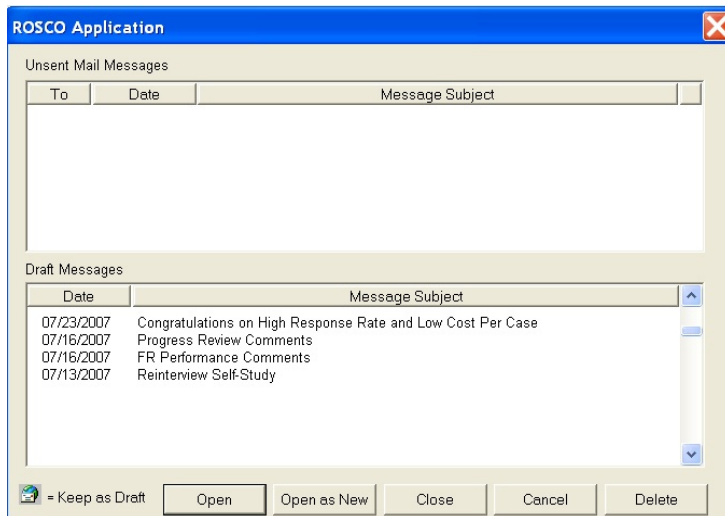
ROSCO Application

Unsent Mail Messages

| To | Date | Message Subject |
|---|---|---|

Draft Messages

| Date | Message Subject |
|---|---|
| 07/23/2007 | Congratulations on High Response Rate and Low Cost Per Case |
| 07/16/2007 | Progress Review Comments |
| 07/16/2007 | FR Performance Comments |
| 07/13/2007 | Reinterview Self-Study |

= Keep as Draft

Open

Open as New

Close

Cancel

Delete